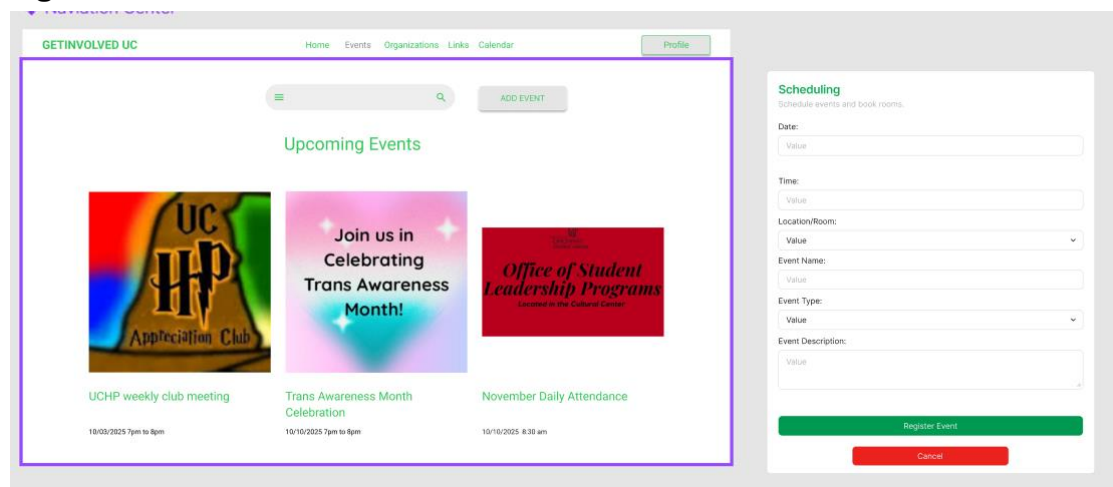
Navigation Center

GETINVOLVED UC

Home Events Organizations Links Calendar

Profile

ADD EVENT

Upcoming Events

UC HP Appreciation Club

Join us in Celebrating Trans Awareness Month!

Office of Student Leadership Programs
Located in the Cultural Center

UCHP weekly club meeting
10/03/2025 7pm to 8pm

Trans Awareness Month Celebration
10/10/2025 7pm to 8pm

November Daily Attendance
10/10/2025 8:30 am

Scheduling
Schedule events and book rooms.

Date:
Value

Time:
Value

Location/Room:
Value

Event Name:
Value

Event Type:
Value

Event Description:
Value

Register Event

Cancel